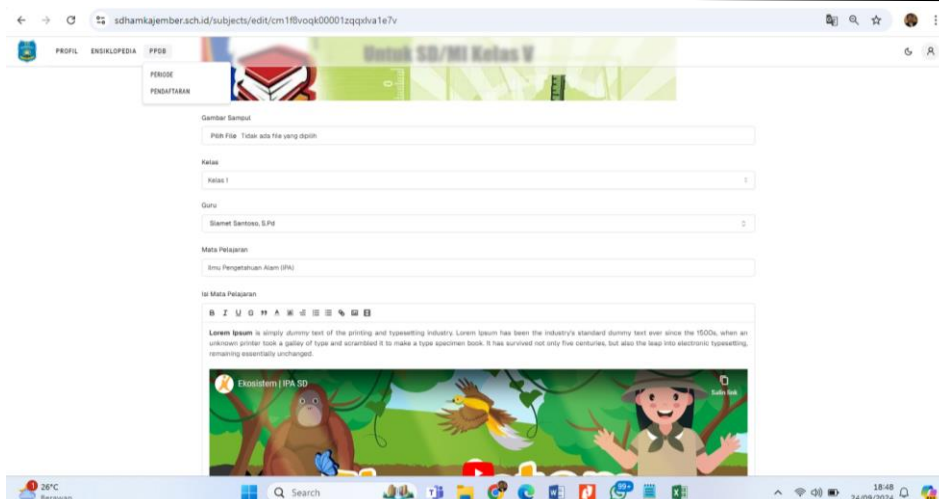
sdhamkajember.sch.id/subjects/edit/cm1f8voqk00001zqqxlva1e7v

PROFIL ENSIKLOPEDIA PPDB

PERIODE
PENDAFTARAN

Untuk SD/MI Kelas V

Gambar Sampul

Pilih File Tidak ada file yang dipilih

Kelas

Kelas I

Guru

Slamet Santoso, S.Pd

Mata Pelajaran

Ilmu Pengetahuan Alam (IPA)

Isi Mata Pelajaran

B I U G

**Lorem Ipsum** is simply dummy text of the printing and typesetting industry. Lorem Ipsum has been the industry's standard dummy text ever since the 1500s, when an unknown printer took a galley of type and scrambled it to make a type specimen book. It has survived not only five centuries, but also the leap into electronic typesetting, remaining essentially unchanged.

Ekosistem | IPA SD

Salin link

26°C
Berawan

Search

18:48
24/09/2024